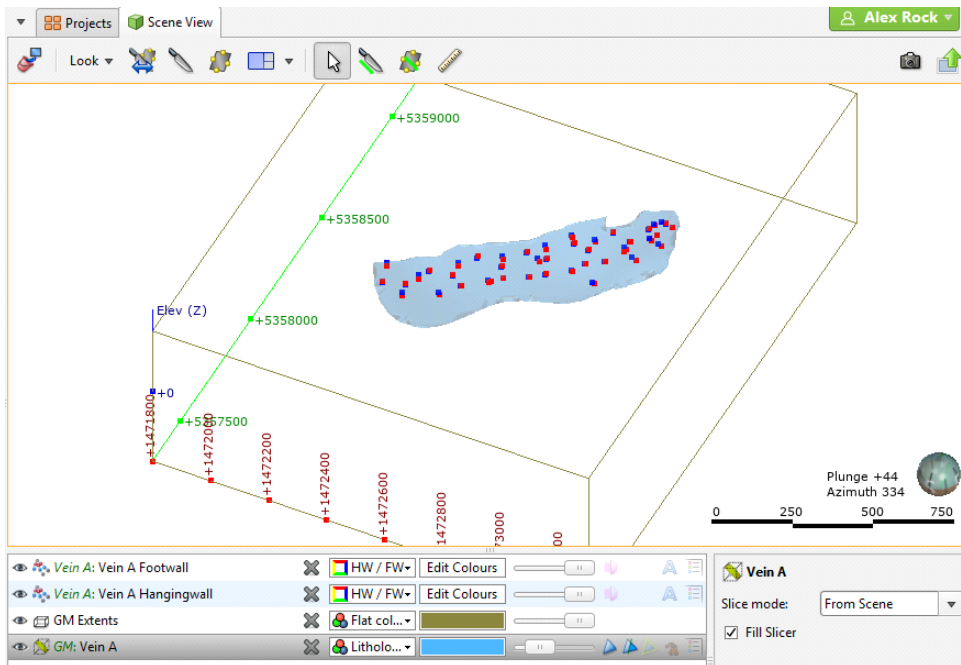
Projects Scene View

Alex Rock

Look

+5359000

+5358500

Elev (Z)

+5358000

+0

+5357500

+1471800

+1472000

+1472200

+1472400

+1472600

1472800

73000

00

Plunge +44
Azimuth 334

0 250 500 750

Vein A: Vein A Footwall HW / FW Edit Colours

Vein A: Vein A Hangingwall HW / FW Edit Colours

GM Extents Flat col...

GM: Vein A Litholo...

Vein A

Slice mode: From Scene

Fill Slicer